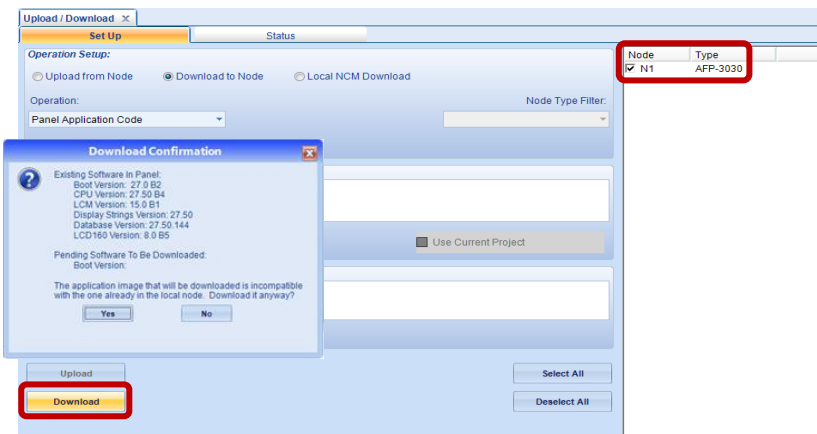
Upload / Download ✕

Set Up

Status

Operation Setup:

Upload from Node

Download to Node

Local NCM Download

Operation:

Node Type Filter:

Panel Application Code

Download Confirmation

Existing Software In Panel:
Boot Version: 27.0 B2
CPU Version: 27.50 B4
LCM Version: 15.0 B1
Display Strings Version: 27.50
Database Version: 27.50.144
LCD160 Version: 8.0 B5

Pending Software To Be Downloaded:
Boot Version:

The application image that will be downloaded is incompatible with the one already in the local node. Download it anyway?

Yes

No

Use Current Project

Upload

Download

Select All

Deselect All

| Node | Type |
|---|---|
| N1 | AFP-3030 |